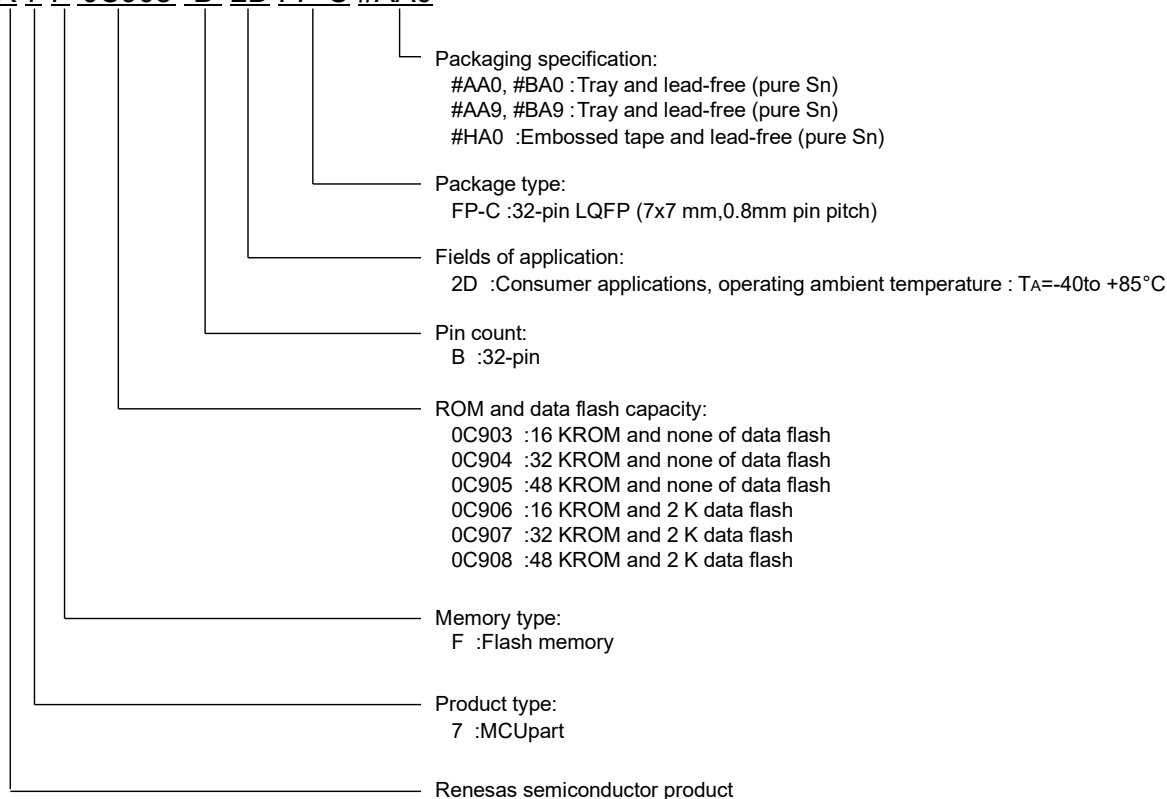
Packaging specification:
#AA0, #BA0 : Tray and lead-free (pure Sn)
#AA9, #BA9 : Tray and lead-free (pure Sn)
#HA0 : Embossed tape and lead-free (pure Sn)

Package type:
FP-C : 32-pin LQFP (7x7 mm, 0.8mm pin pitch)

Fields of application:
2D : Consumer applications, operating ambient temperature : $T_A$=-40to +85°C

Pin count:
B : 32-pin

ROM and data flash capacity:
0C903 : 16 KROM and none of data flash
0C904 : 32 KROM and none of data flash
0C905 : 48 KROM and none of data flash
0C906 : 16 KROM and 2 K data flash
0C907 : 32 KROM and 2 K data flash
0C908 : 48 KROM and 2 K data flash

Memory type:
F : Flash memory

Product type:
7 : MCUpart

Renesas semiconductor product